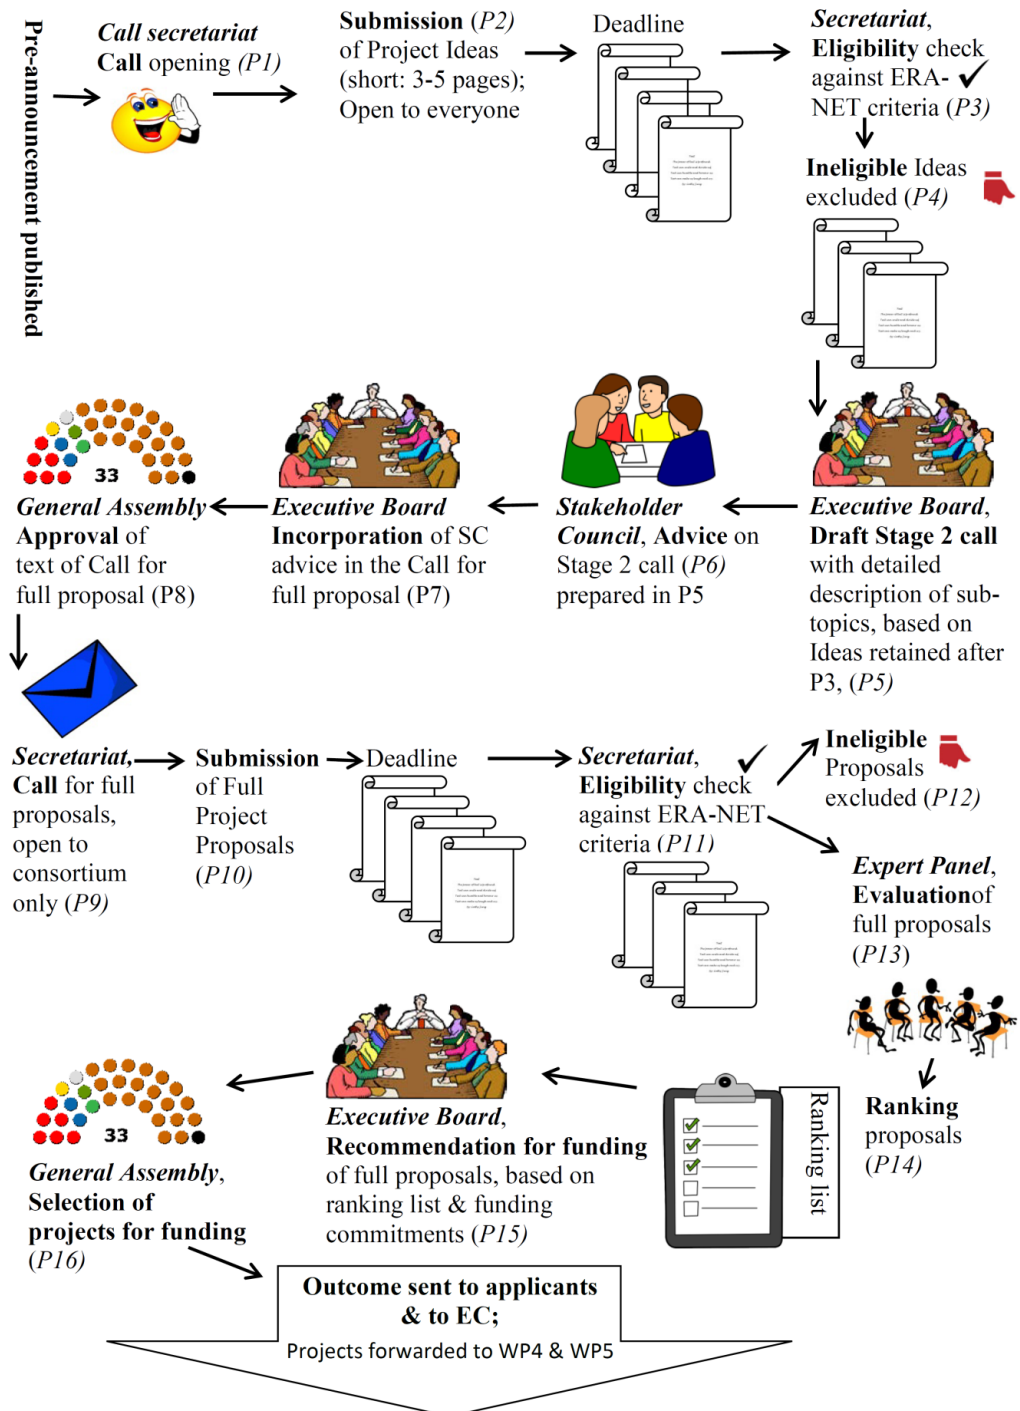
Pre-announcement published

Call secretariat
Call opening (P1)

Submission (P2) of Project Ideas (short: 3-5 pages); Open to everyone

Deadline

Secretariat, Eligibility check against ERA-NET criteria (P3)

Ineligible Ideas excluded (P4)

33

General Assembly Approval of text of Call for full proposal (P8)

Executive Board Incorporation of SC advice in the Call for full proposal (P7)

Stakeholder Council, Advice on Stage 2 call (P6) prepared in P5

Executive Board, Draft Stage 2 call with detailed description of sub-topics, based on Ideas retained after P3, (P5)

Secretariat, Call for full proposals, open to consortium only (P9)

Submission of Full Project Proposals (P10)

Deadline

Secretariat, Eligibility check against ERA-NET criteria (P11)

Ineligible Proposals excluded (P12)

Expert Panel, Evaluation of full proposals (P13)

33

General Assembly, Selection of projects for funding (P16)

Executive Board, Recommendation for funding of full proposals, based on ranking list & funding commitments (P15)

Ranking list

Ranking proposals (P14)

Outcome sent to applicants & to EC;

Projects forwarded to WP4 & WP5